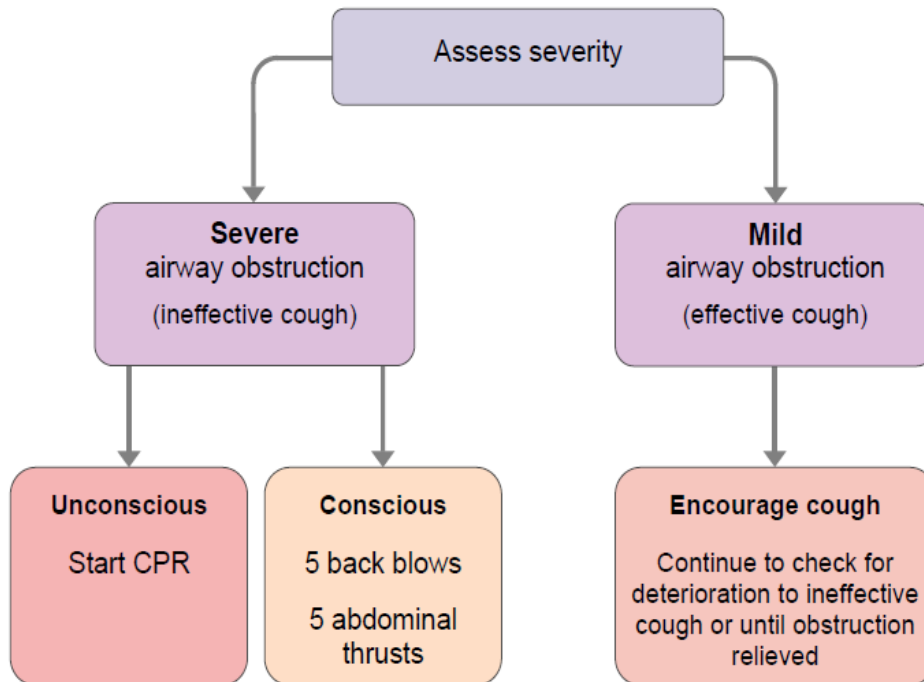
Assess severity

**Severe**
airway obstruction
(ineffective cough)

**Mild**
airway obstruction
(effective cough)

**Unconscious**
Start CPR

**Conscious**
5 back blows
5 abdominal thrusts

**Encourage cough**
Continue to check for deterioration to ineffective cough or until obstruction relieved